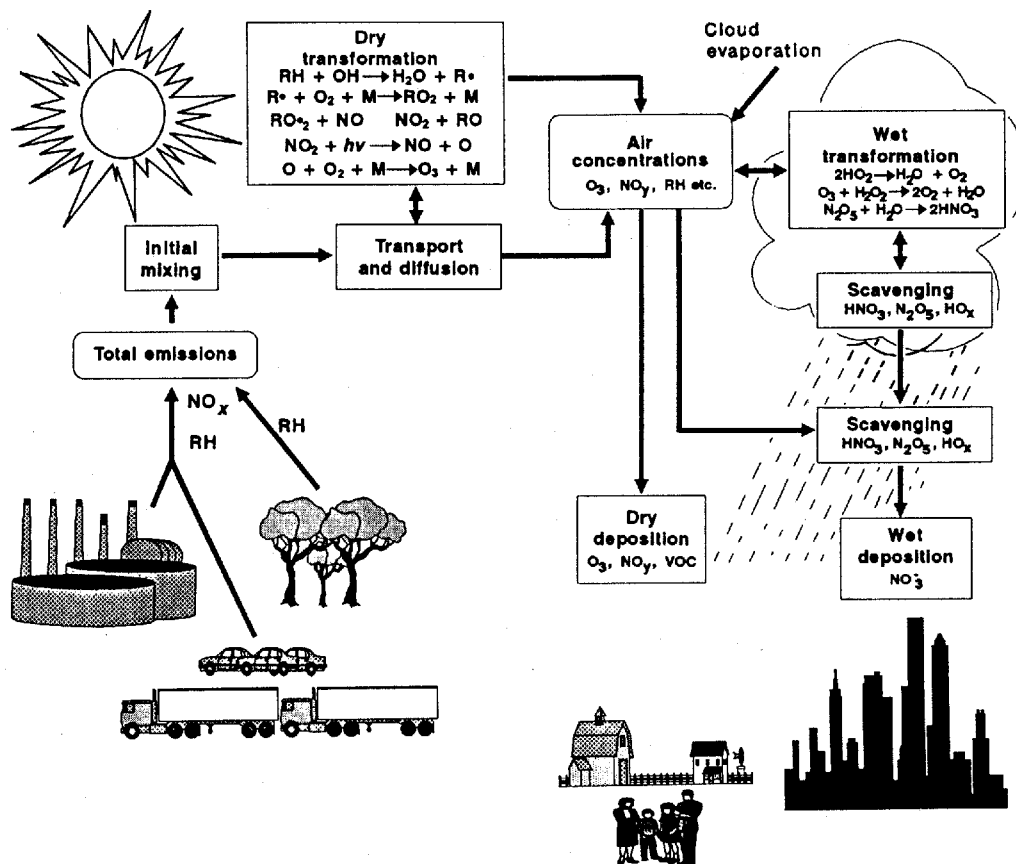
Dry transformation
$RH + OH \longrightarrow H_2O + R\bullet$
$R\bullet + O_2 + M \longrightarrow RO_2 + M$
$RO\bullet_2 + NO \quad NO_2 + RO$
$NO_2 + hv \longrightarrow NO + O$
$O + O_2 + M \longrightarrow O_3 + M$

Cloud evaporation

Air concentrations
$O_3$, $NO_y$, RH etc.

Wet transformation
$2HO_2 \rightarrow H_2O + O_2$
$O_3 + H_2O_2 \rightarrow 2O_2 + H_2O$
$N_2O_5 + H_2O \rightarrow 2HNO_3$

Initial mixing

Transport and diffusion

Scavenging
$HNO_3$, $N_2O_5$, $HO_x$

Total emissions

$NO_x$

RH

RH

Scavenging
$HNO_3$, $N_2O_5$, $HO_x$

Dry deposition
$O_3$, $NO_y$, VOC

Wet deposition
$NO_3^-$